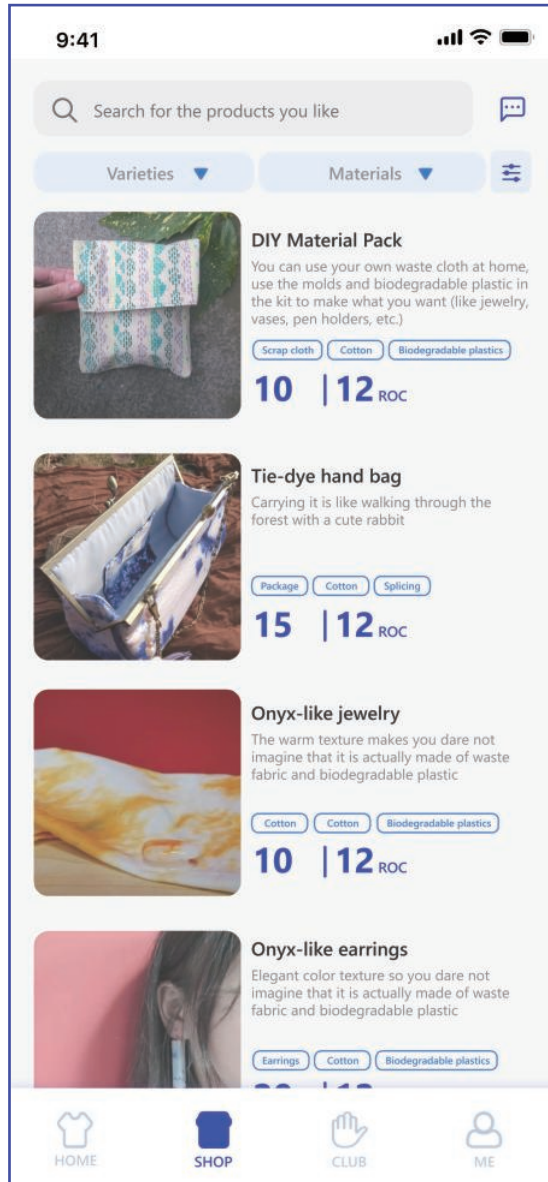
9:41

Search for the products you like

Varieties

Materials

DIY Material Pack

You can use your own waste cloth at home, use the molds and biodegradable plastic in the kit to make what you want (like jewelry, vases, pen holders, etc.)

Scrap cloth | Cotton | Biodegradable plastics

10 | 12 ROC

Tie-dye hand bag

Carrying it is like walking through the forest with a cute rabbit

Package | Cotton | Splicing

15 | 12 ROC

Onyx-like jewelry

The warm texture makes you dare not imagine that it is actually made of waste fabric and biodegradable plastic

Cotton | Cotton | Biodegradable plastics

10 | 12 ROC

Onyx-like earrings

Elegant color texture so you dare not imagine that it is actually made of waste fabric and biodegradable plastic

Earrings | Cotton | Biodegradable plastics

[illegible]

HOME

SHOP

CLUB

ME